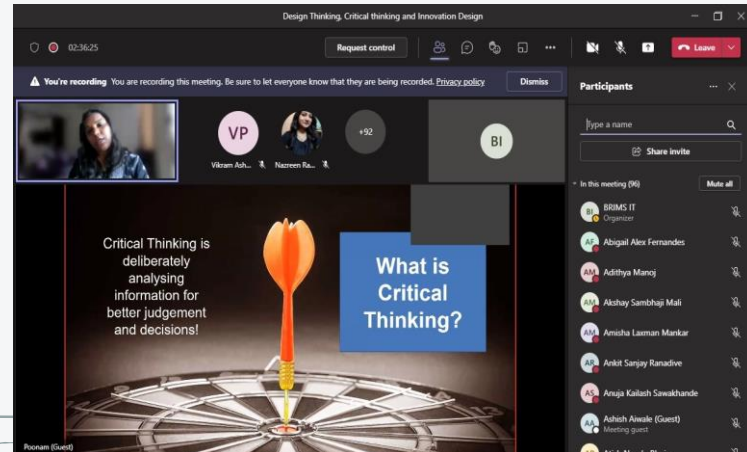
Design Thinking, Critical thinking and Innovation Design

02:36:25

Request control

Leave

You're recording You are recording this meeting. Be sure to let everyone know that they are being recorded. Privacy policy

Dismiss

Participants

VP

Vikram Ash...

Nazreen Ra...

+92

BI

Type a name

Share invite

In this meeting (96)

Mute all

BI BRIMS IT Organizer

AF Abigail Alex Fernandes

AM Adithya Manoj

AM Akshay Sambhaji Mali

AM Amisha Laxman Mankar

AR Ankit Sanjay Ranadive

AS Anuja Kailash Sawakhande

AA Ashish Aiwale (Guest) Meeting guest

Critical Thinking is deliberately analysing information for better judgement and decisions!

What is Critical Thinking?

Poonam (Guest)